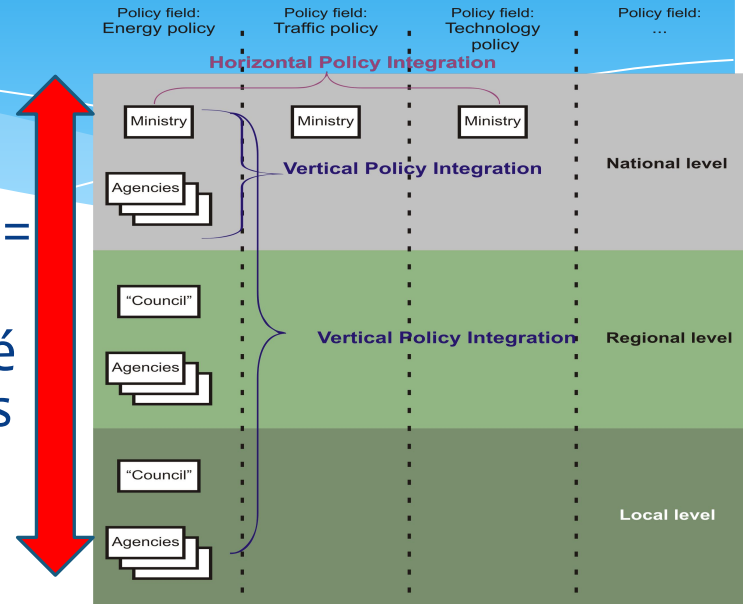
Policy field: Energy policy

Policy field: Traffic policy

Policy field: Technology policy

Policy field: ...

Horizontal Policy Integration

Ministry

Ministry

Ministry

Vertical Policy Integration

National level

Agencies

=

"Council"

Vertical Policy Integration

Regional level

s, é

Agencies

"Council"

Local level

Agencies